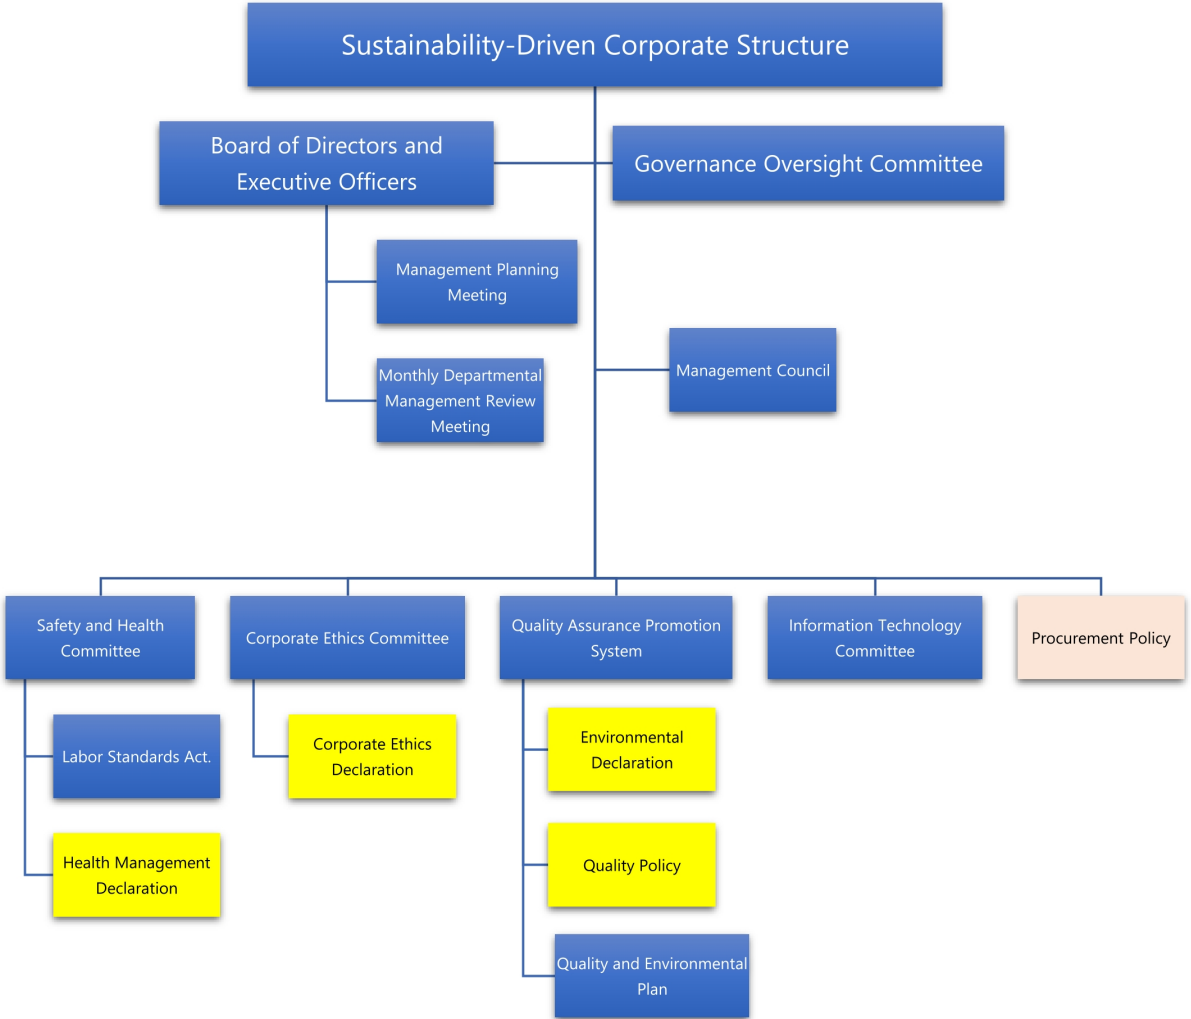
Sustainability-Driven Corporate Structure

Board of Directors and Executive Officers

Governance Oversight Committee

Management Planning Meeting

Monthly Departmental Management Review Meeting

Management Council

Safety and Health Committee

Corporate Ethics Committee

Quality Assurance Promotion System

Information Technology Committee

Procurement Policy

Labor Standards Act.

Health Management Declaration

Corporate Ethics Declaration

Environmental Declaration

Quality Policy

Quality and Environmental Plan